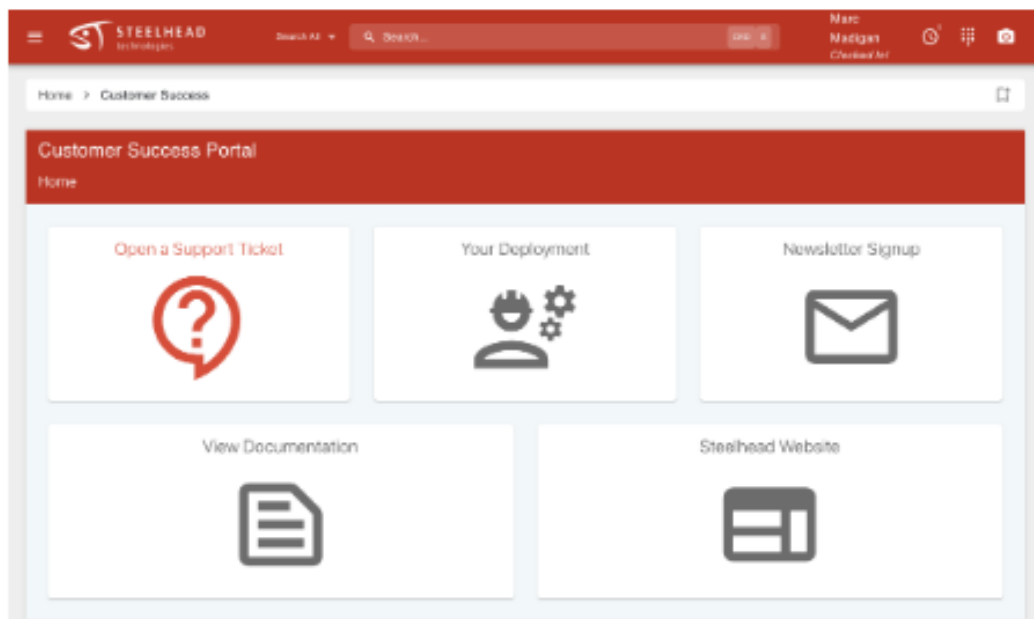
STEELHEAD
technologies

Search All

Search...

Ctrl K

Marc Madigan
Checked In!

Home > Customer Success

Customer Success Portal

Home

Open a Support Ticket

Your Deployment

Newsletter Signup

View Documentation

Steelhead Website